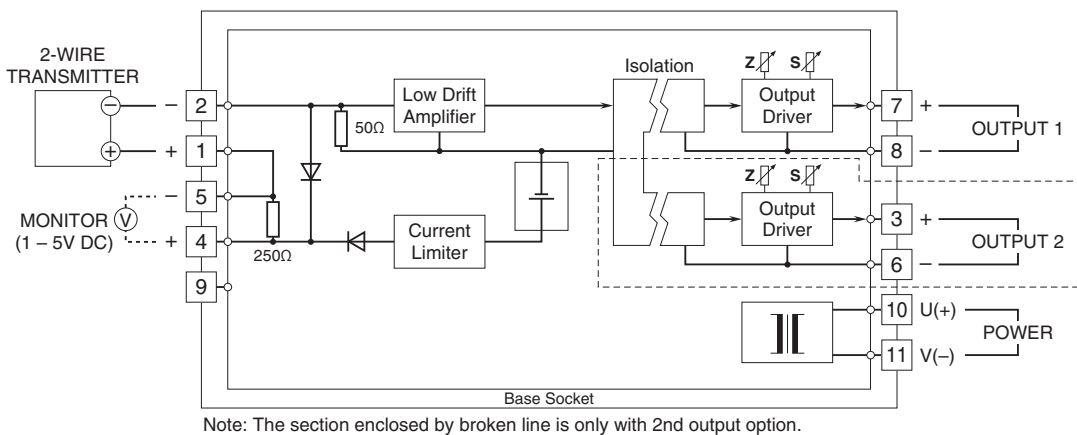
2-WIRE TRANSMITTER

−

+

− 2

+ 1

− 5

MONITOR V
(1 – 5V DC) + 4

9

50Ω

250Ω

Low Drift Amplifier

Current Limiter

Isolation

Z S

Output Driver

Z S

Output Driver

7 +

8 −

OUTPUT 1

3 +

6 −

OUTPUT 2

10 U(+)

11 V(−)

POWER

Base Socket

Note: The section enclosed by broken line is only with 2nd output option.